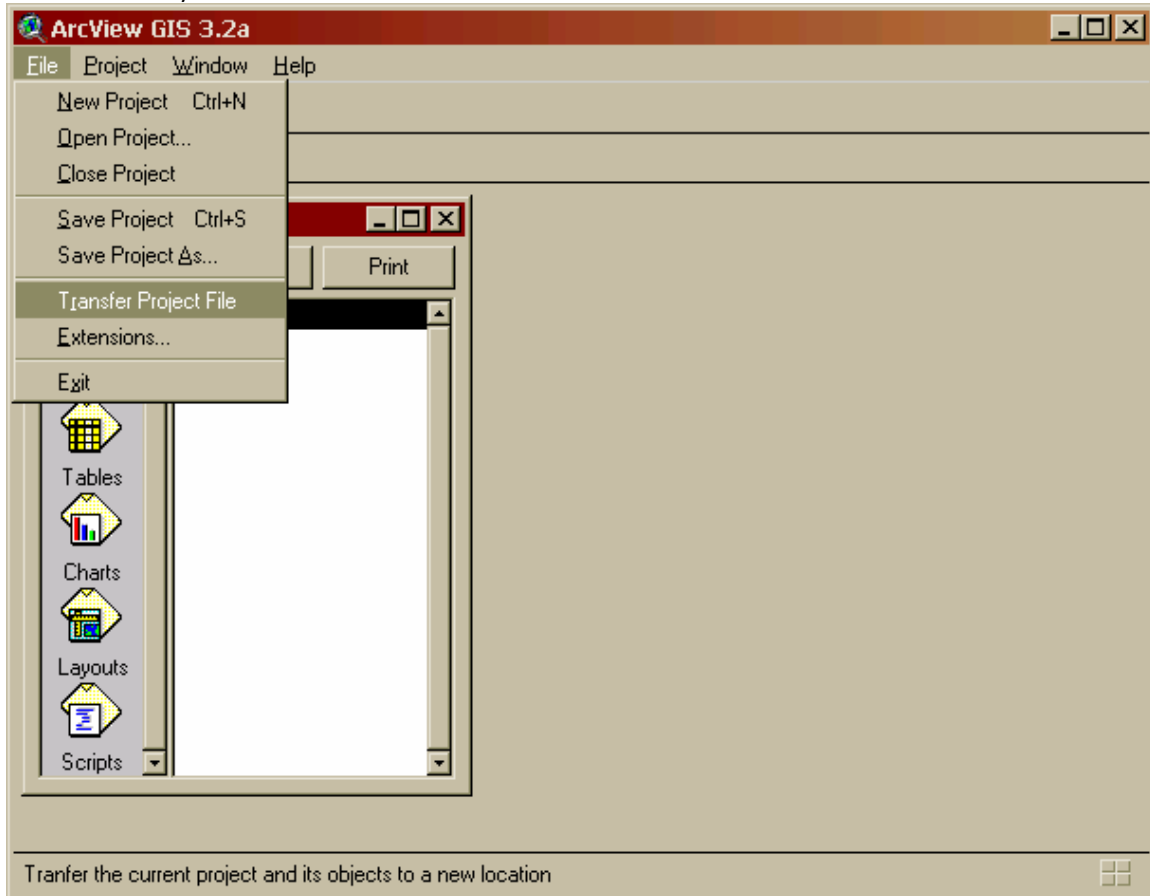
ArcView GIS 3.2a

File Project Window Help

New Project Ctrl+N
Open Project...
Close Project
Save Project Ctrl+S
Save Project As...
Transfer Project File
Extensions...
Exit

Print

Tables
Charts
Layouts
Scripts

Tranfer the current project and its objects to a new location